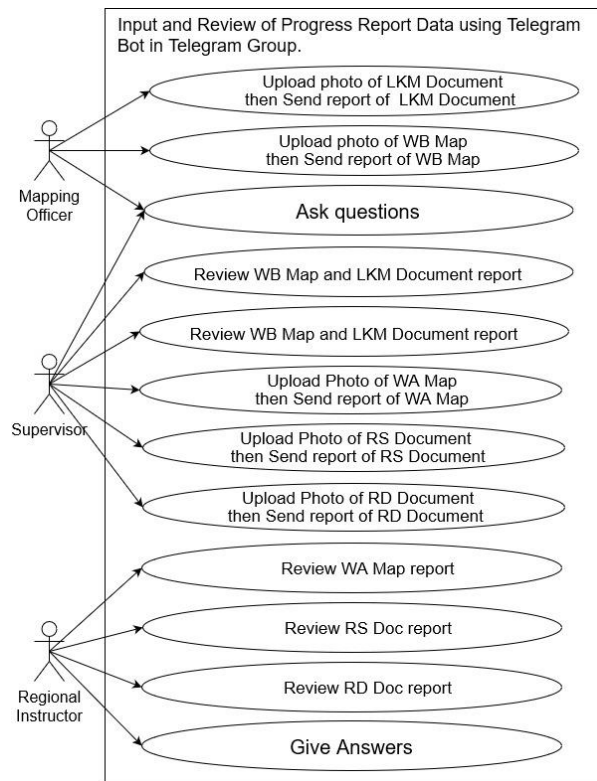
Input and Review of Progress Report Data using Telegram Bot in Telegram Group.

Upload photo of LKM Document then Send report of LKM Document

Upload photo of WB Map then Send report of WB Map

Mapping Officer

Ask questions

Review WB Map and LKM Document report

Review WB Map and LKM Document report

Upload Photo of WA Map then Send report of WA Map

Supervisor

Upload Photo of RS Document then Send report of RS Document

Upload Photo of RD Document then Send report of RD Document

Review WA Map report

Review RS Doc report

Regional Instructor

Review RD Doc report

Give Answers